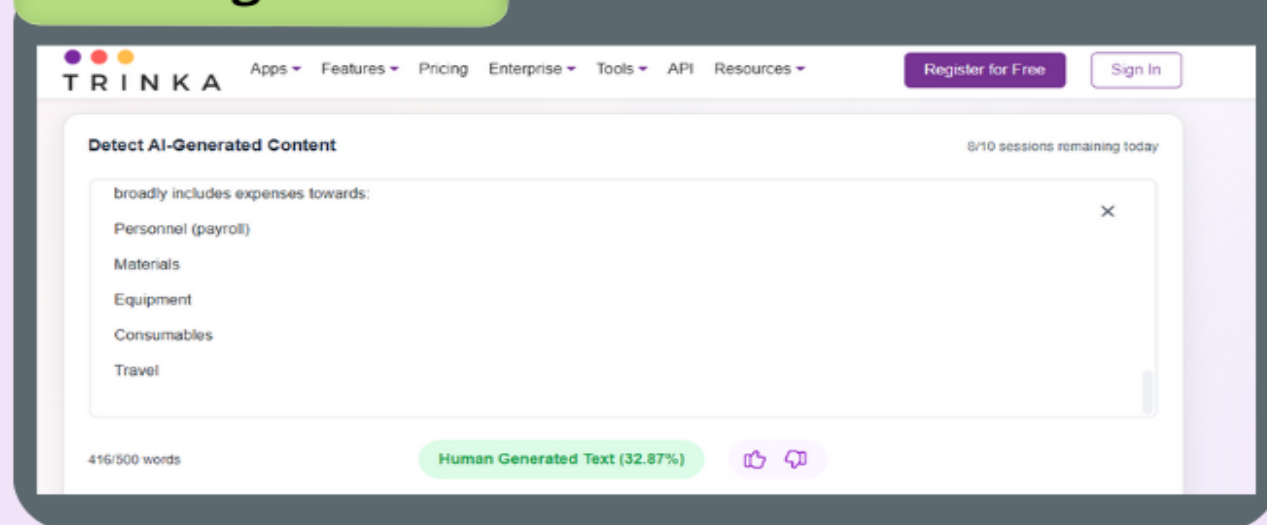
TRINKA

Apps ▾ Features ▾ Pricing Enterprise ▾ Tools ▾ API Resources ▾

Register for Free

Sign In

Detect AI-Generated Content

8/10 sessions remaining today

broadly includes expenses towards:

Personnel (payroll)

Materials

Equipment

Consumables

Travel

×

416/500 words

Human Generated Text (32.87%)